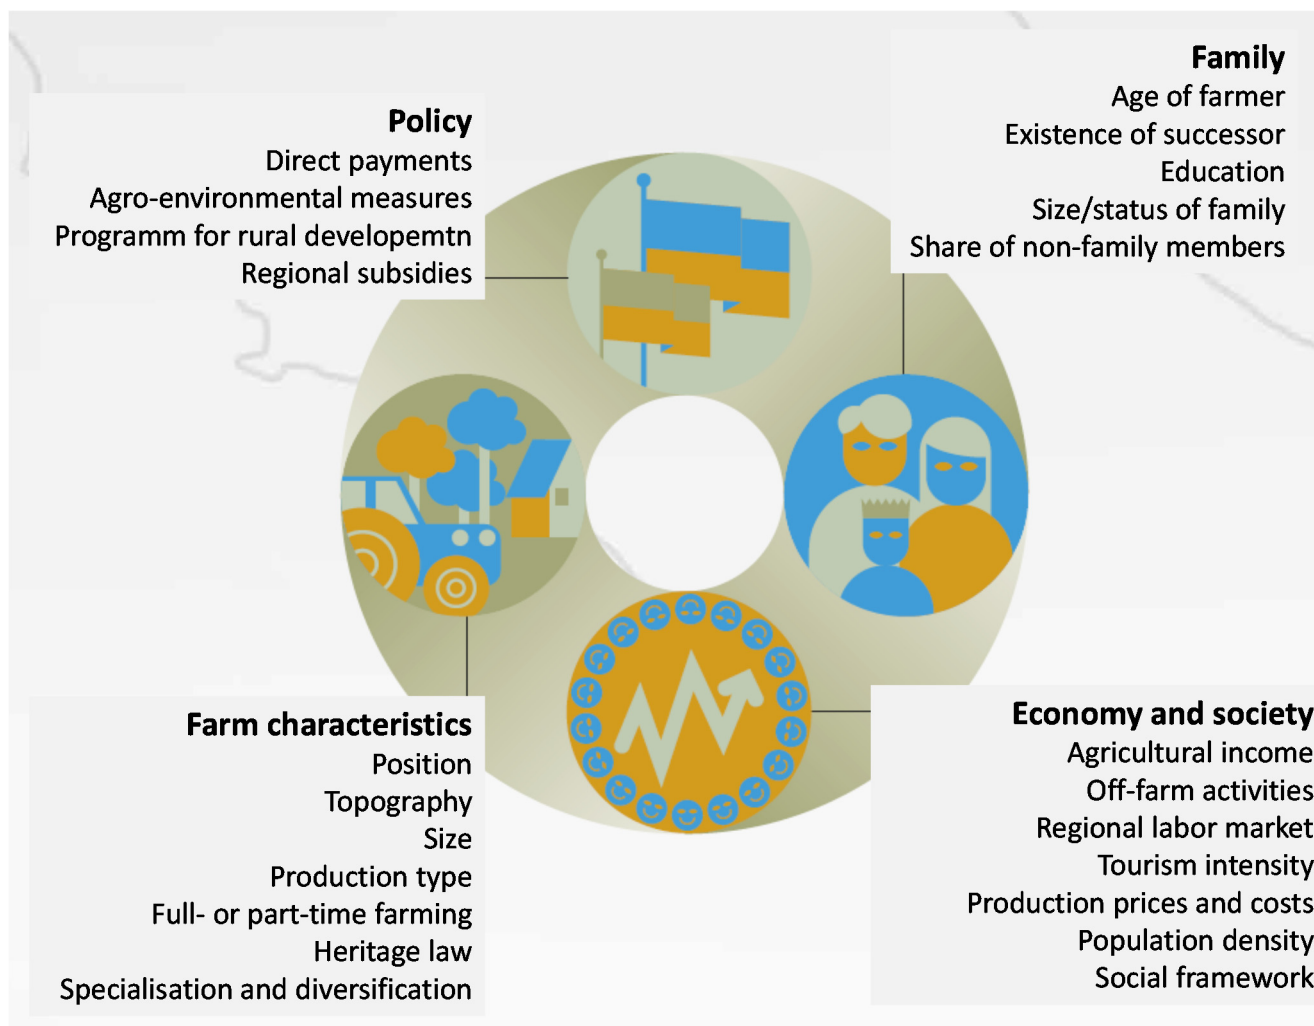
Policy
Direct payments
Agro-environmental measures
Programm for rural developemtn
Regional subsidies

Family
Age of farmer
Existence of successor
Education
Size/status of family
Share of non-family members

Farm characteristics
Position
Topography
Size
Production type
Full- or part-time farming
Heritage law
Specialisation and diversification

Economy and society
Agricultural income
Off-farm activities
Regional labor market
Tourism intensity
Production prices and costs
Population density
Social framework